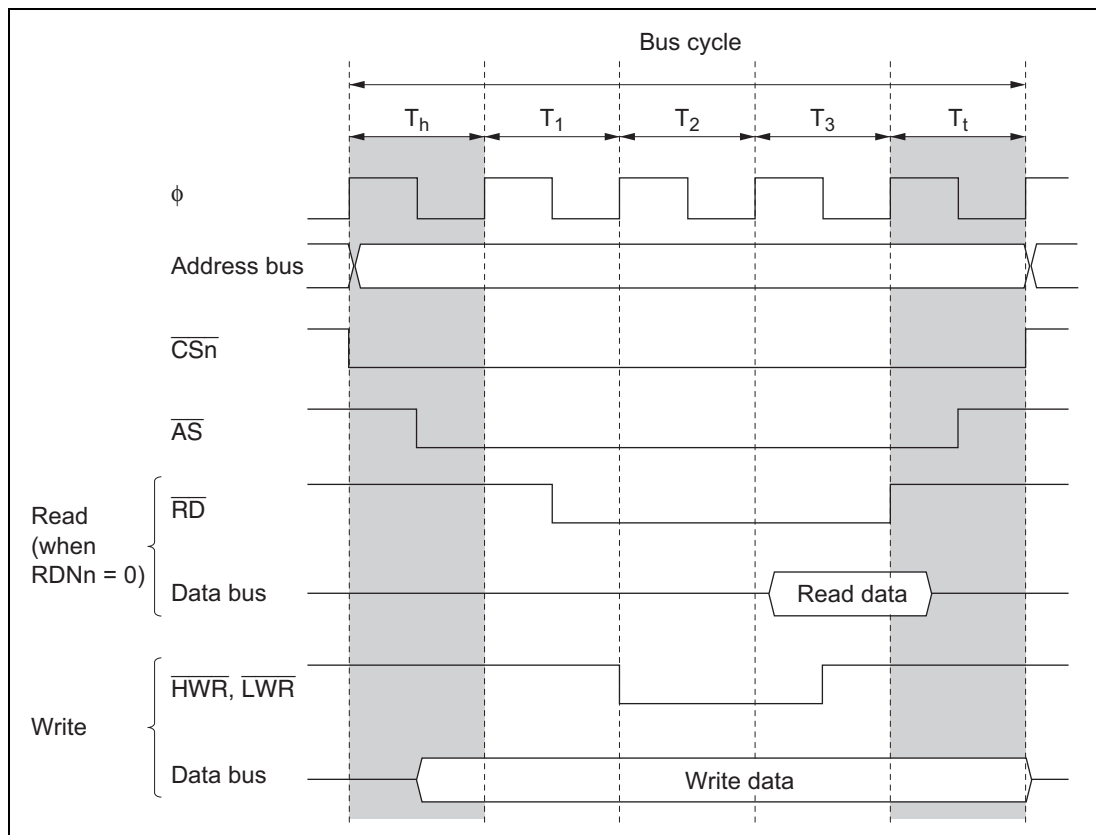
Bus cycle

$T_h$ $T_1$ $T_2$ $T_3$ $T_t$

$\phi$

Address bus

$\overline{CSn}$

$\overline{AS}$

Read (when RDNn = 0)

$\overline{RD}$

Data bus

Read data

Write

$\overline{HWR}$, $\overline{LWR}$

Data bus

Write data